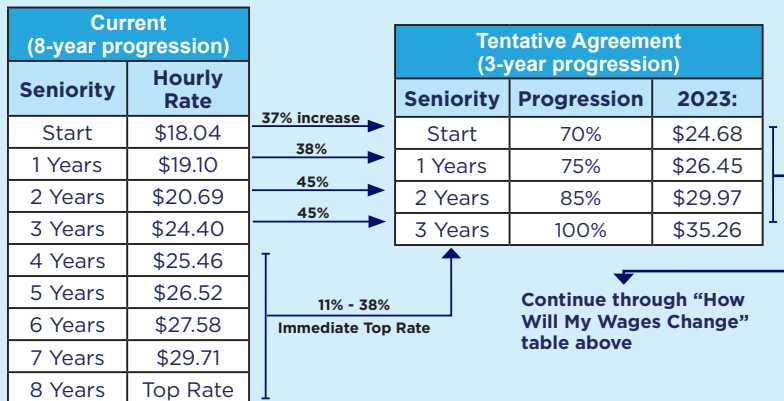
| Current (8-year progression) | |
|---|---|
| Seniority | Hourly Rate |
| Start | $18.04 |
| 1 Years | $19.10 |
| 2 Years | $20.69 |
| 3 Years | $24.40 |
| 4 Years | $25.46 |
| 5 Years | $26.52 |
| 6 Years | $27.58 |
| 7 Years | $29.71 |
| 8 Years | Top Rate |

37% increase

38%

45%

45%

11% - 38%
Immediate Top Rate

| Tentative Agreement (3-year progression) | | |
|---|---|---|
| Seniority | Progression | 2023: |
| Start | 70% | $24.68 |
| 1 Years | 75% | $26.45 |
| 2 Years | 85% | $29.97 |
| 3 Years | 100% | $35.26 |

Continue through "How Will My Wages Change" table above